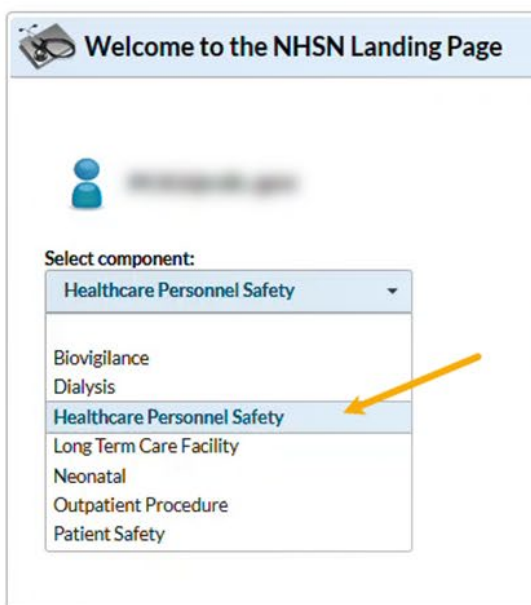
Welcome to the NHSN Landing Page

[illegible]

Select component:

Healthcare Personnel Safety

Biovigilance
Dialysis
Healthcare Personnel Safety
Long Term Care Facility
Neonatal
Outpatient Procedure
Patient Safety